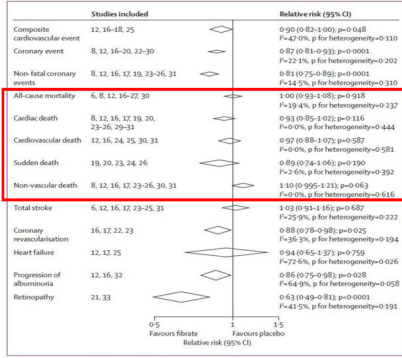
| | Studies included | Relative risk (95% CI) |
|---|---|---|
| Composite cardiovascular event | 12, 16–18, 25 | 0·90 (0·82–1·00); p=0·048 $I^2$=47·0%, p for heterogeneity=0·110 |
| Coronary event | 8, 12, 16–20, 22–30 | 0·87 (0·81–0·93); p=0·0001 $I^2$=22·1%, p for heterogeneity=0·202 |
| Non-fatal coronary events | 8, 12, 16, 17, 19, 23–26, 31 | 0·81 (0·75–0·89); p=0·0001 $I^2$=14·5%, p for heterogeneity=0·310 |
| All-cause mortality | 6, 8, 12, 16–27, 30 | 1·00 (0·93–1·08); p=0·918 $I^2$=19·4%, p for heterogeneity=0·237 |
| Cardiac death | 8, 12, 16, 17, 19, 20, 23–26, 29–31 | 0·93 (0·85–1·02); p=0·116 $I^2$=0·0%, p for heterogeneity=0·444 |
| Cardiovascular death | 12, 16, 24, 25, 30, 31 | 0·97 (0·88–1·07); p=0·587 $I^2$=0·0%, p for heterogeneity=0·581 |
| Sudden death | 19, 20, 23, 24, 26 | 0·89 (0·74–1·06); p=0·190 $I^2$=2·6%, p for heterogeneity=0·392 |
| Non-vascular death | 8, 12, 16, 17, 23–26, 30, 31 | 1·10 (0·995–1·21); p=0·063 $I^2$=0·0%, p for heterogeneity=0·616 |
| Total stroke | 6, 12, 16, 17, 23–25, 31 | 1·03 (0·91–1·16); p=0·687 $I^2$=25·9%, p for heterogeneity=0·222 |
| Coronary revascularisation | 16, 17, 22, 23 | 0·88 (0·78–0·98); p=0·025 $I^2$=36·3%, p for heterogeneity=0·194 |
| Heart failure | 12, 17, 25 | 0·94 (0·65–1·37); p=0·759 $I^2$=72·6%, p for heterogeneity=0·026 |
| Progression of albuminuria | 12, 16, 32 | 0·86 (0·75–0·98); p=0·028 $I^2$=64·9%, p for heterogeneity=0·058 |
| Retinopathy | 21, 33 | 0·63 (0·49–0·81); p=0·0001 $I^2$=41·5%, p for heterogeneity=0·191 |

0·5 1 1·5
Favours fibrate Favours placebo
Relative risk (95% CI)